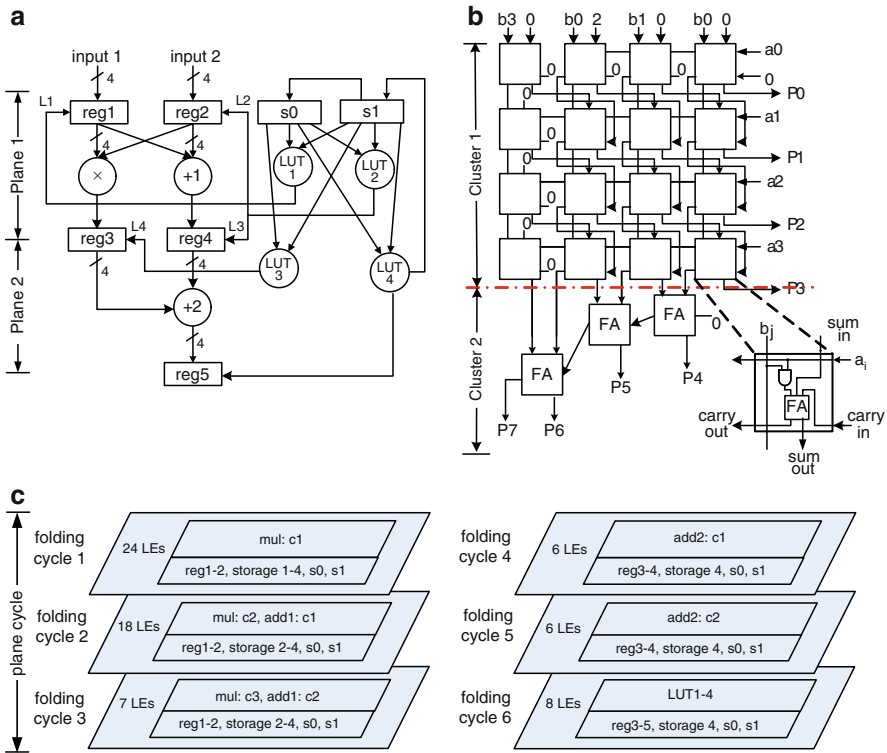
a

input 1
4
input 2
4

L1
reg1
reg2
L2
s0
s1

Plane 1

×
+1
4
LUT 1
LUT 2

reg3
L4
reg4
L3
4
LUT 3
LUT 4

Plane 2

4
+2
4
reg5

b

b3 0 b0 2 b1 0 b0 0
a0
0
0 0 0
P0
0
a1
P1
Cluster 1
a2
P2
0 0
a3
P3
FA
FA
0
b$_j$
sum in
a$_i$
Cluster 2
FA
P5
P4
FA
carry out
carry in
P7
P6
sum out

c

plane cycle

folding cycle 1
24 LEs
mul: c1
reg1-2, storage 1-4, s0, s1

folding cycle 2
18 LEs
mul: c2, add1: c1
reg1-2, storage 2-4, s0, s1

folding cycle 3
7 LEs
mul: c3, add1: c2
reg1-2, storage 2-4, s0, s1

folding cycle 4
6 LEs
add2: c1
reg3-4, storage 4, s0, s1

folding cycle 5
6 LEs
add2: c2
reg3-4, storage 4, s0, s1

folding cycle 6
8 LEs
LUT1-4
reg3-5, storage 4, s0, s1